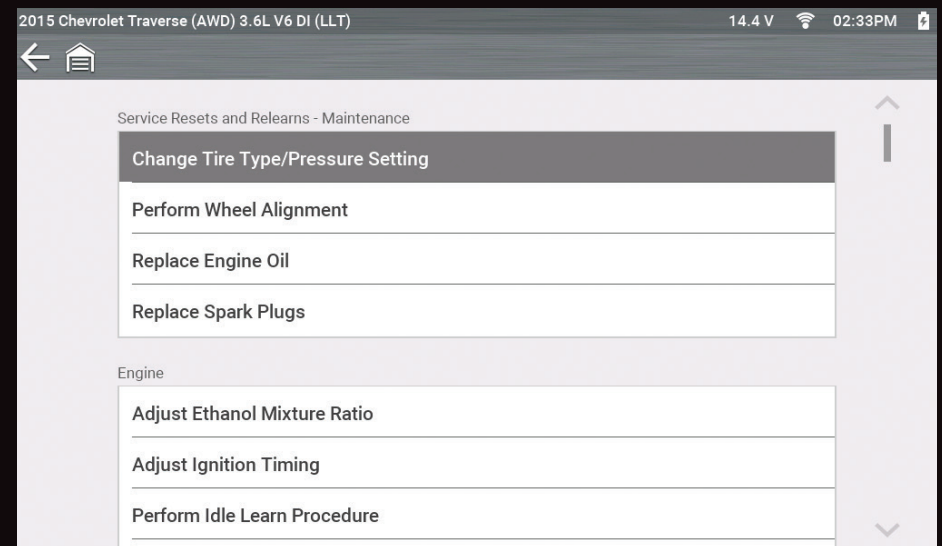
2015 Chevrolet Traverse (AWD) 3.6L V6 DI (LLT) 14.4 V 02:33PM

Service Resets and Relearns - Maintenance

Change Tire Type/Pressure Setting

Perform Wheel Alignment

Replace Engine Oil

Replace Spark Plugs

Engine

Adjust Ethanol Mixture Ratio

Adjust Ignition Timing

Perform Idle Learn Procedure